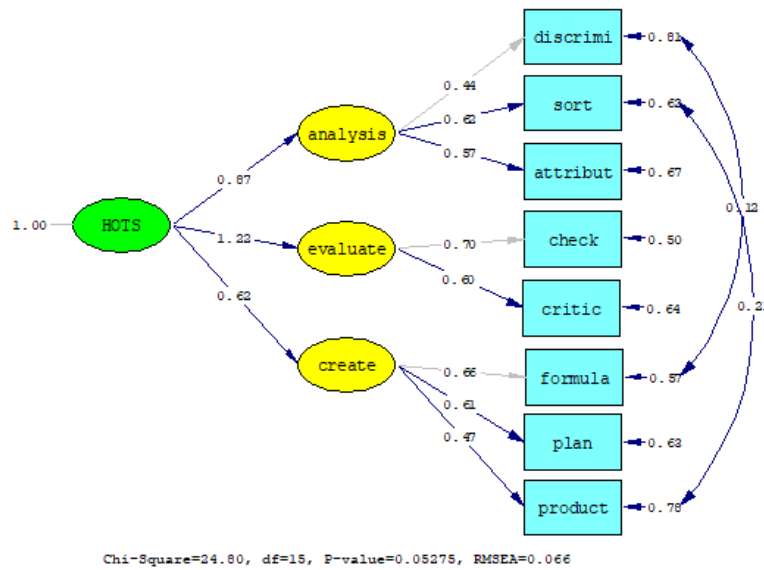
1.00
HOTS
0.87
1.22
0.62
analysis
evaluate
create
0.44
0.62
0.57
0.70
0.60
0.66
0.61
0.47
discrimi
sort
attribut
check
critic
formula
plan
product
0.81
0.63
0.67
0.50
0.64
0.57
0.63
0.78
0.12
0.2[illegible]

Chi-Square=24.80, df=15, P-value=0.05275, RMSEA=0.066